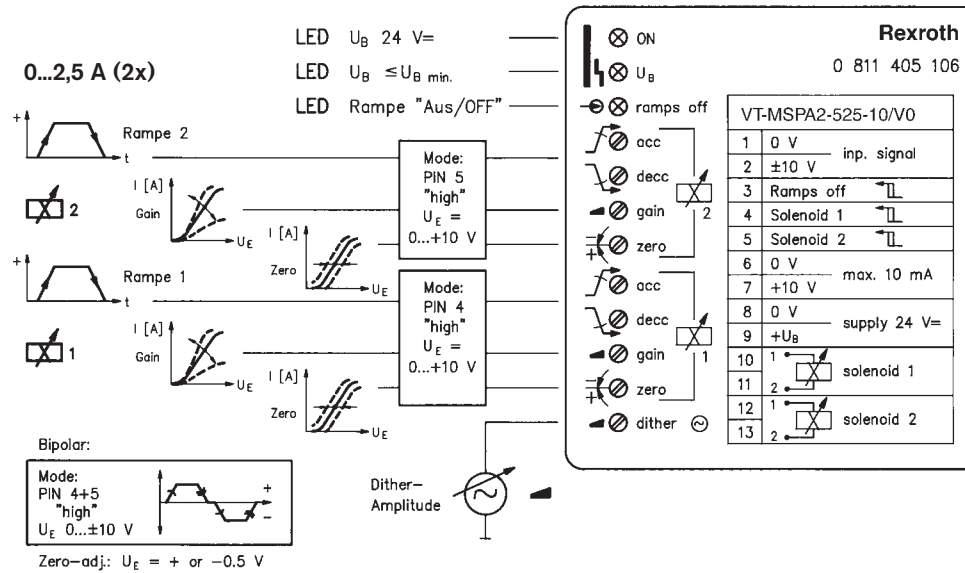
0...2,5 A (2x)

LED $U_B$ 24 V=

LED $U_B \leq U_{B\ min.}$

LED Rampe "Aus/OFF"

Rampe 2

t

2

I [A]

Gain

$U_E$

Zero

I [A]

$U_E$

Mode: PIN 5 "high" $U_E$ = 0...+10 V

Rampe 1

t

1

I [A]

Gain

$U_E$

I [A]

Zero

$U_E$

Mode: PIN 4 "high" $U_E$ = 0...+10 V

Bipolar:

Mode: PIN 4+5 "high" $U_E$ 0...±10 V

+

–

Zero–adj.: $U_E$ = + or –0.5 V

Dither– Amplitude

ON

$U_B$

ramps off

acc

decc

gain

zero

2

acc

decc

gain

zero

1

dither

Rexroth

0 811 405 106

VT-MSPA2-525-10/V0

| | | |
|---|---|---|
| 1 | 0 V | inp. signal |
| 2 | ±10 V | |
| 3 | Ramps off | |
| 4 | Solenoid 1 | |
| 5 | Solenoid 2 | |
| 6 | 0 V | max. 10 mA |
| 7 | +10 V | |
| 8 | 0 V | supply 24 V= |
| 9 | $+U_B$ | |
| 10 | 1 | solenoid 1 |
| 11 | 2 | |
| 12 | 1 | solenoid 2 |
| 13 | 2 | |